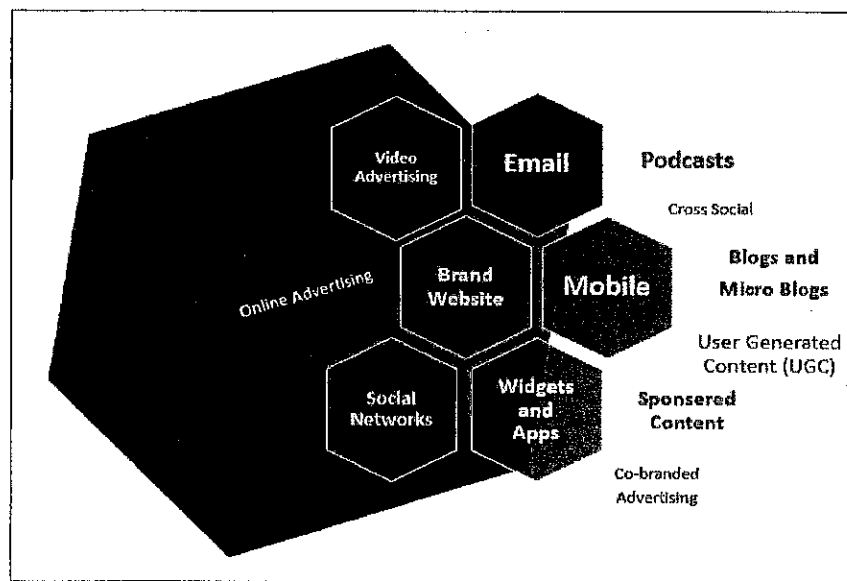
Video Advertising

Email

Podcasts

Cross Social

Online Advertising

Brand Website

Mobile

Blogs and Micro Blogs

User Generated Content (UGC)

Social Networks

Widgets and Apps

Sponsered Content

Co-branded Advertising